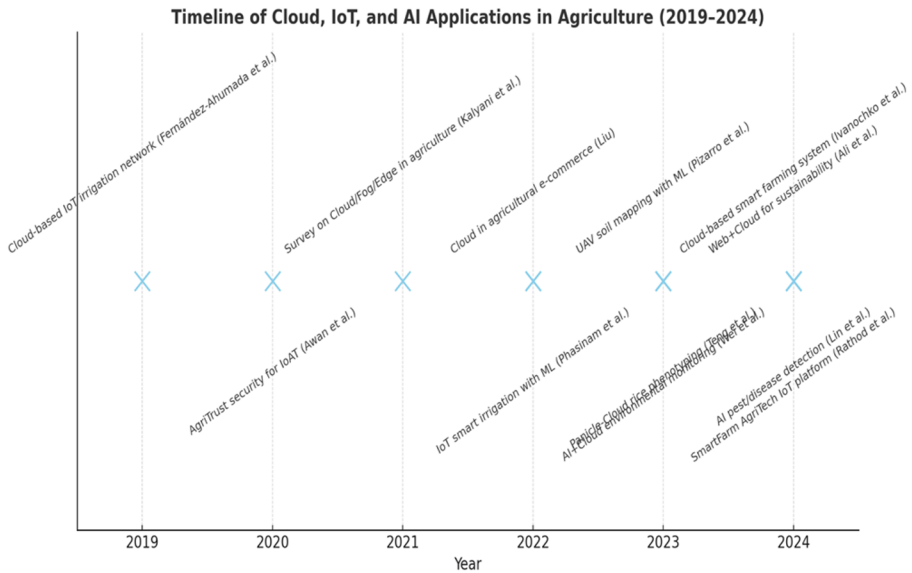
Timeline of Cloud, IoT, and AI Applications in Agriculture (2019–2024)

Cloud-based IoT irrigation network (Fernández-Ahumada et al.)

Survey on Cloud/Fog/Edge in agriculture (Kalyani et al.)

Cloud in agricultural e-commerce (Liu)

UAV soil mapping with ML (Pizarro et al.)

Cloud-based smart farming system (Ivanochko et al.)

Web+Cloud for sustainability (Ali et al.)

AgriTrust security for IoAT (Awan et al.)

IoT smart irrigation with ML (Phasinam et al.)

Panicle Cloud rice phenotyping (Teng et al.)

AI+Cloud environmental monitoring (Wei et al.)

AI pest/disease detection (Lin et al.)

SmartFarm AgriTech IoT platform (Rathod et al.)

2019

2020

2021

2022

2023

2024

Year